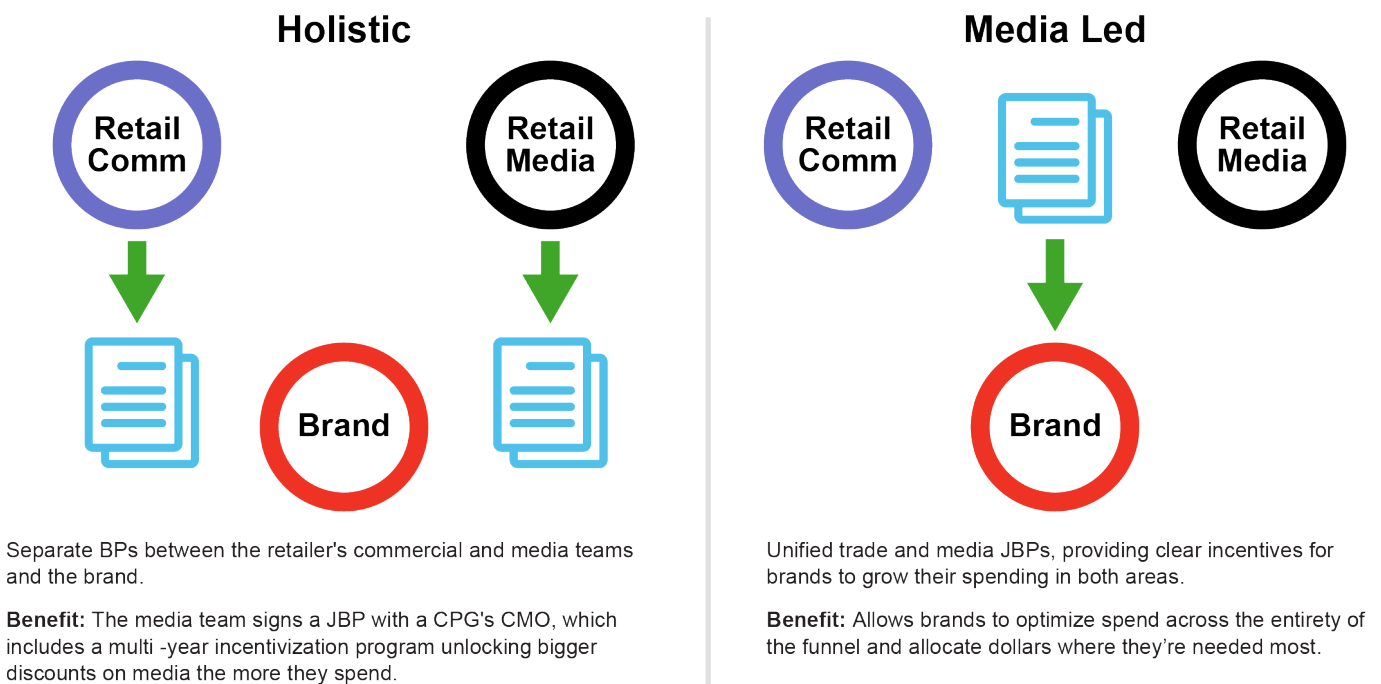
Holistic

Retail Comm

Retail Media

Brand

Separate BPs between the retailer's commercial and media teams and the brand.

**Benefit:** The media team signs a JBP with a CPG's CMO, which includes a multi -year incentivization program unlocking bigger discounts on media the more they spend.

Media Led

Retail Comm

Retail Media

Brand

Unified trade and media JBPs, providing clear incentives for brands to grow their spending in both areas.

**Benefit:** Allows brands to optimize spend across the entirety of the funnel and allocate dollars where they're needed most.